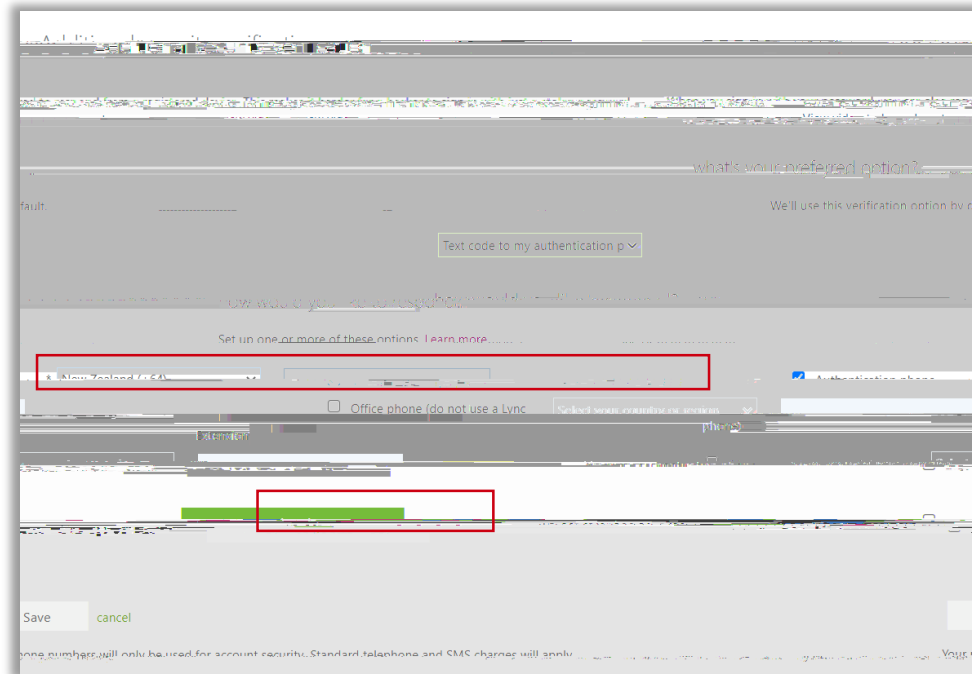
what's your preferred option?

fault.

We'll use this verification option by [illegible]

Text code to my authentication p

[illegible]

Set up one or more of these options. Learn more

New Zealand (+64)

Authentication phone

Office phone (do not use a Lync

Select your country or region

Extension

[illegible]

Save cancel

one numbers will only be used for account security. Standard telephone and SMS charges will apply.

Your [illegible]